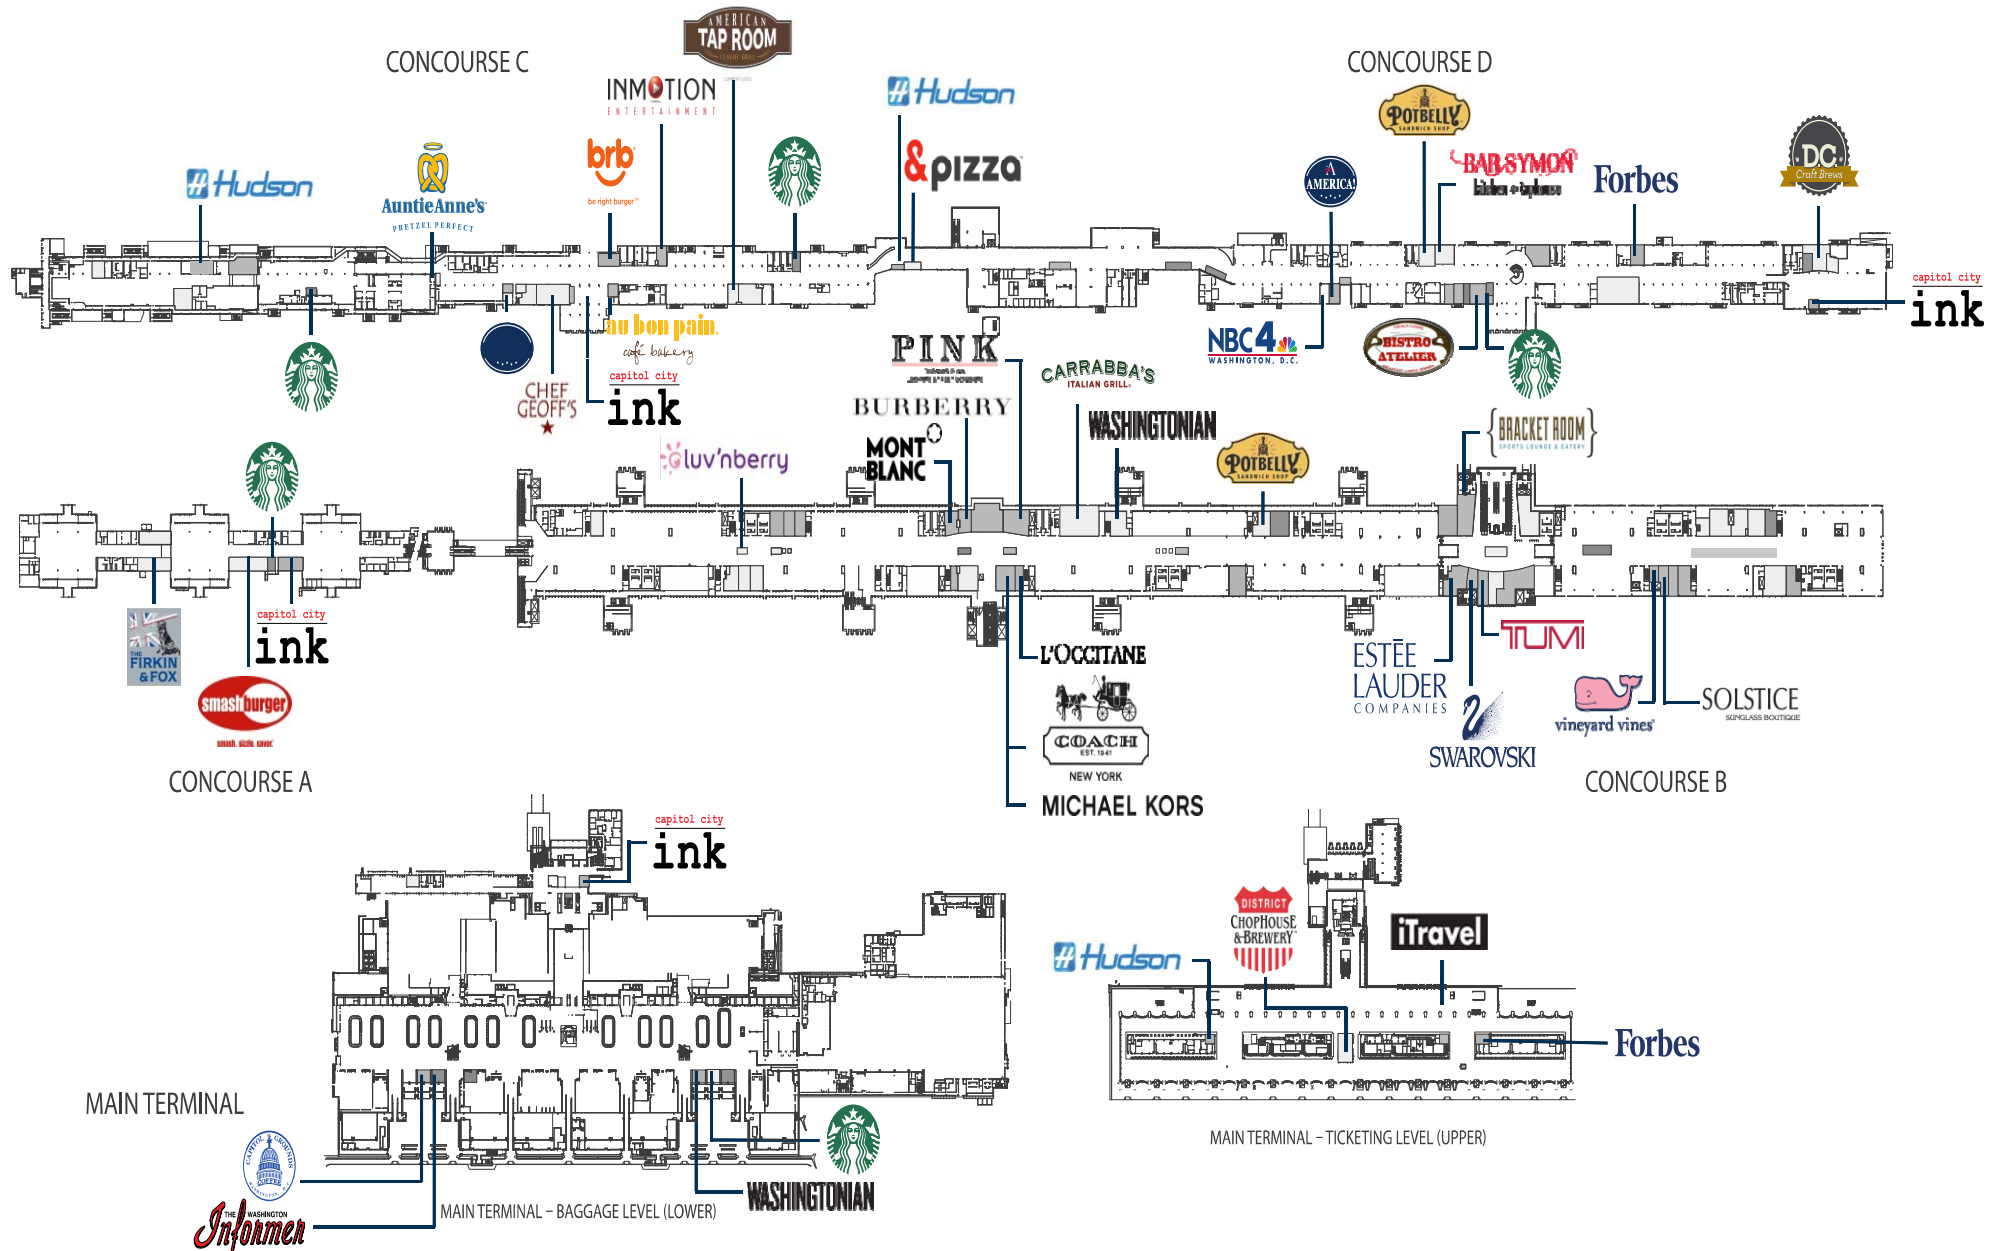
CONCOURSE C

AMERICAN TAP ROOM

INMOTION ENTERTAINMENT

Hudson

CONCOURSE D

POTBELLY SANDWICH SHOP

BAR SYMON kitchen + taphouse

Forbes

DC Craft Brews

Hudson

AuntieAnne's PRETZEL PERFECT

brb be right burger

&pizza

AMERICA!

capitol city ink

NBC4 WASHINGTON, D.C.

BISTRO ATELIER

au bon pain café bakery

capitol city ink

CHEF GEOFF'S

PINK

CARRABBA'S ITALIAN GRILL

BURBERRY

WASHINGTONIAN

BRACKET ROOM SPORTS LOUNGE & EATERY

MONT BLANC

luv'nberry

POTBELLY SANDWICH SHOP

capitol city ink

THE FIRKIN & FOX

smashburger smash. sizzle. savor.

CONCOURSE A

L'OCCITANE

COACH EST. 1941 NEW YORK

MICHAEL KORS

ESTĒE LAUDER COMPANIES

TUMI

SWAROVSKI

vineyard vines

SOLSTICE SUNGLASS BOUTIQUE

CONCOURSE B

capitol city ink

DISTRICT CHOPHOUSE & BREWERY

iTravel

Hudson

Forbes

MAIN TERMINAL

CAPITOL GROUNDS COFFEE

THE WASHINGTON Informer

MAIN TERMINAL – BAGGAGE LEVEL (LOWER)

WASHINGTONIAN

MAIN TERMINAL – TICKETING LEVEL (UPPER)